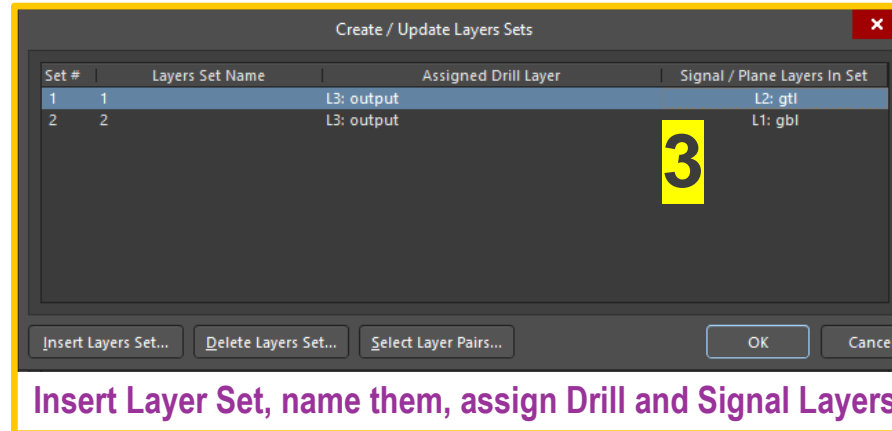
Create / Update Layers Sets

| Set # | Layers Set Name | Assigned Drill Layer | Signal / Plane Layers In Set |
|---|---|---|---|
| 1 | 1 | L3: output | L2: gtl |
| 2 | 2 | L3: output | L1: gbl |

3

Insert Layers Set... Delete Layers Set... Select Layer Pairs... OK Cance

Insert Layer Set, name them, assign Drill and Signal Layers